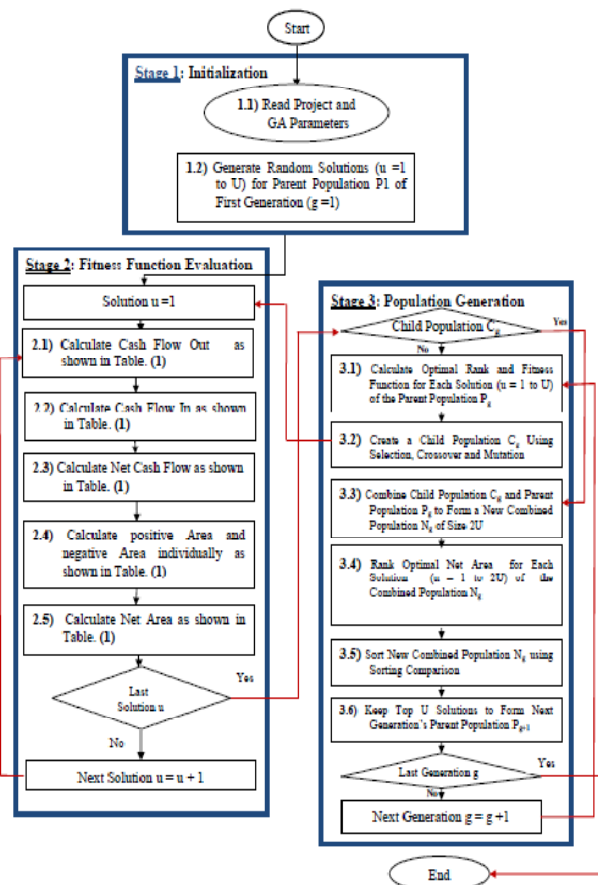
Start

Stage 1: Initialization

1.1) Read Project and GA Parameters

1.2) Generate Random Solutions (u =1 to U) for Parent Population P1 of First Generation (g =1)

Stage 2: Fitness Function Evaluation

Solution u =1

2.1) Calculate Cash Flow Out as shown in Table. (1)

2.2) Calculate Cash Flow In as shown in Table. (1)

2.3) Calculate Net Cash Flow as shown in Table. (1)

2.4) Calculate positive Area and negative Area individually as shown in Table. (1)

2.5) Calculate Net Area as shown in Table. (1)

Last Solution u

Yes

No

Next Solution u = u + 1

Stage 3: Population Generation

Child Population $C_g$

Yes

No

3.1) Calculate Optimal Rank and Fitness Function for Each Solution (u = 1 to U) of the Parent Population $P_g$

3.2) Create a Child Population $C_g$ Using Selection, Crossover and Mutation

3.3) Combine Child Population $C_g$ and Parent Population $P_g$ to Form a New Combined Population $N_g$ of Size 2U

3.4) Rank Optimal Net Area for Each Solution (u = 1 to 2U) of the Combined Population $N_g$

3.5) Sort New Combined Population $N_g$ using Sorting Comparison

3.6) Keep Top U Solutions to Form Next Generation's Parent Population $P_{g+1}$

Last Generation g

Yes

No

Next Generation g = g +1

End